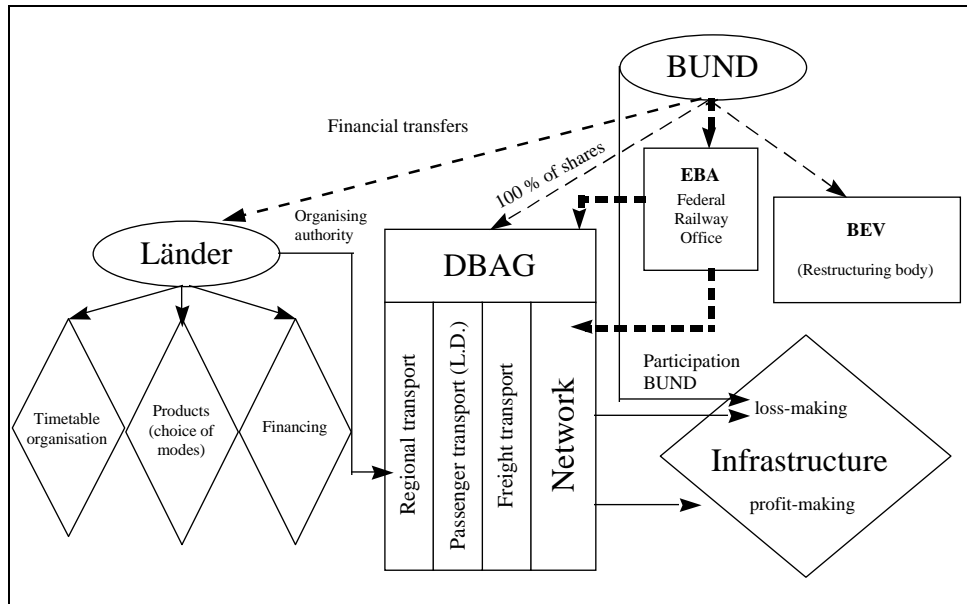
BUND

Financial transfers

100 % of shares

EBA
Federal Railway Office

BEV
(Restructuring body)

Länder

Organising authority

DBAG

Timetable organisation

Products (choice of modes)

Financing

Regional transport

Passenger transport (L.D.)

Freight transport

Network

Participation BUND

loss-making

Infrastructure

profit-making